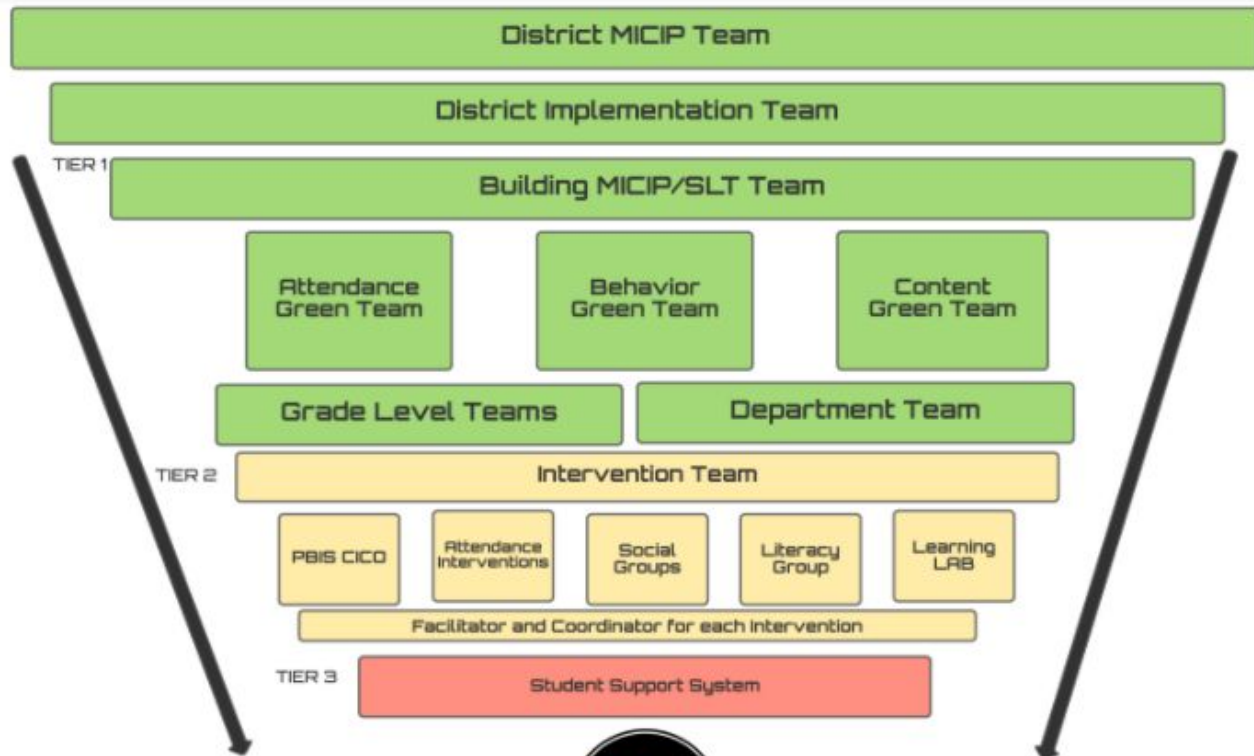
District MICIP Team

District Implementation Team

TIER 1

Building MICIP/SLT Team

Attendance Green Team

Behavior Green Team

Content Green Team

Grade Level Teams

Department Team

TIER 2

Intervention Team

PBIS CICO

Attendance Interventions

Social Groups

Literacy Group

Learning LAB

Facilitator and Coordinator for each Intervention

TIER 3

Student Support System